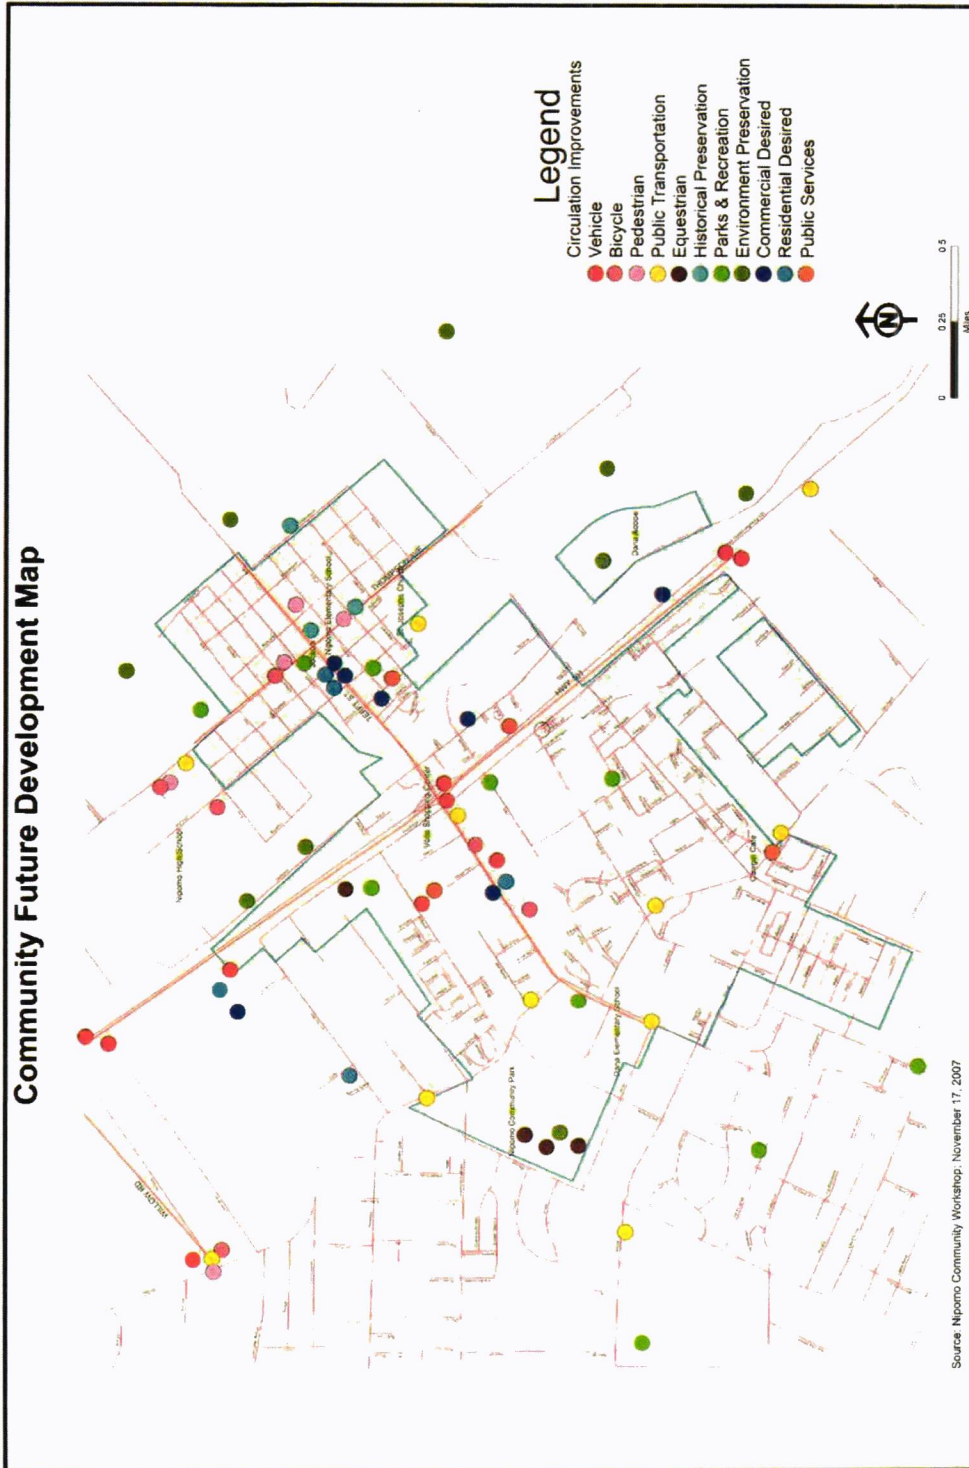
Community Future Development Map

Legend
Circulation Improvements
Vehicle
Bicycle
Pedestrian
Public Transportation
Equestrian
Historical Preservation
Parks & Recreation
Environment Preservation
Commercial Desired
Residential Desired
Public Services

N

0 0.25 0.5
Miles

Nipomo High School
Nipomo Elementary School
Nipomo Community Park
Dana Elementary School
Dana Adobe
Olde Towne
Vista Business Center
Tefft St
Oak Glen
Willow Rd

Source: Nipomo Community Workshop, November 17, 2007